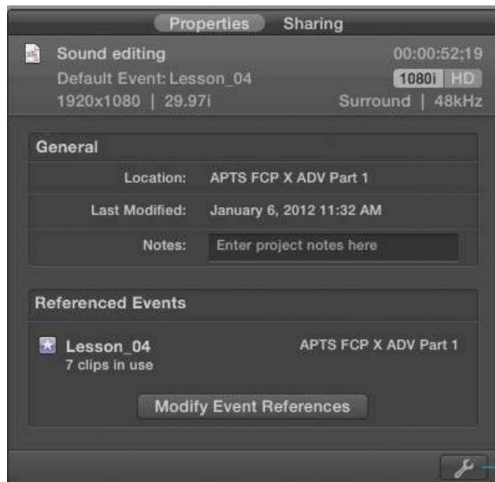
Properties Sharing

Sound editing
Default Event: Lesson_04
1920x1080 | 29.97i

00:00:52;19
1080i HD
Surround | 48kHz

General

Location: APTS FCP X ADV Part 1

Last Modified: January 6, 2012 11:32 AM

Notes: Enter project notes here

Referenced Events

Lesson_04
7 clips in use

APTS FCP X ADV Part 1

Modify Event References